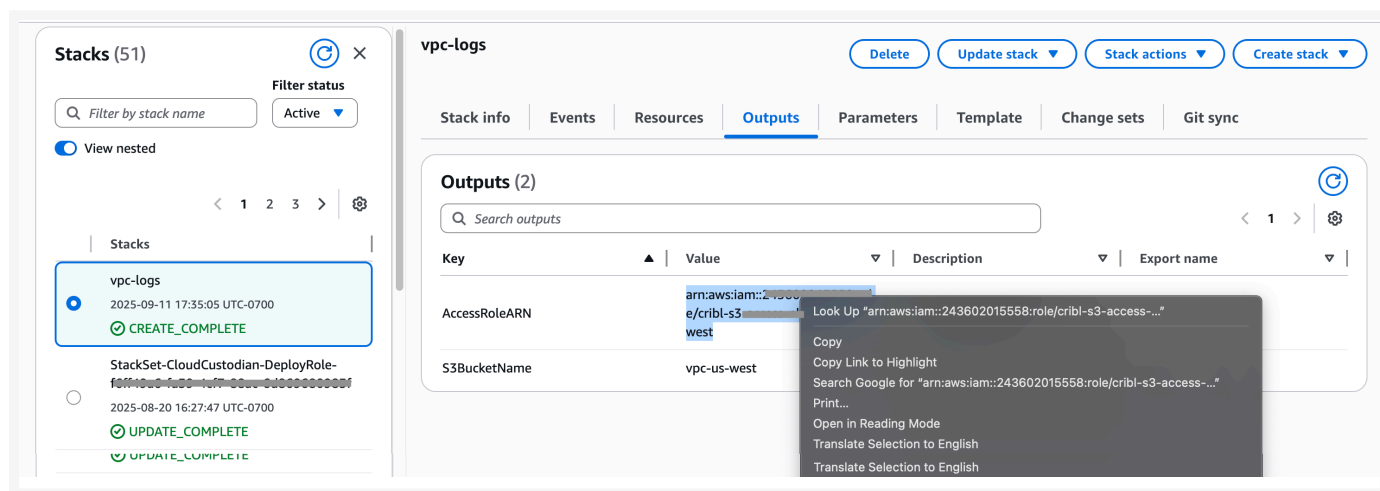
Stacks (51)

Filter status

Filter by stack name

Active

View nested

1 2 3

Stacks

vpc-logs
2025-09-11 17:35:05 UTC-0700
CREATE_COMPLETE

StackSet-CloudCustodian-DeployRole-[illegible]
2025-08-20 16:27:47 UTC-0700
UPDATE_COMPLETE

UPDATE_COMPLETE

vpc-logs

Delete
Update stack
Stack actions
Create stack

Stack info
Events
Resources
Outputs
Parameters
Template
Change sets
Git sync

Outputs (2)

Search outputs

1

| Key | Value | Description | Export name |
|---|---|---|---|
| AccessRoleARN | arn:aws:iam::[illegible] e/cribl-s3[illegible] west | | |
| S3BucketName | vpc-us-west | | |

Look Up "arn:aws:iam::243602015558:role/cribl-s3-access-..."
Copy
Copy Link to Highlight
Search Google for "arn:aws:iam::243602015558:role/cribl-s3-access-..."
Print...
Open in Reading Mode
Translate Selection to English
Translate Selection to English